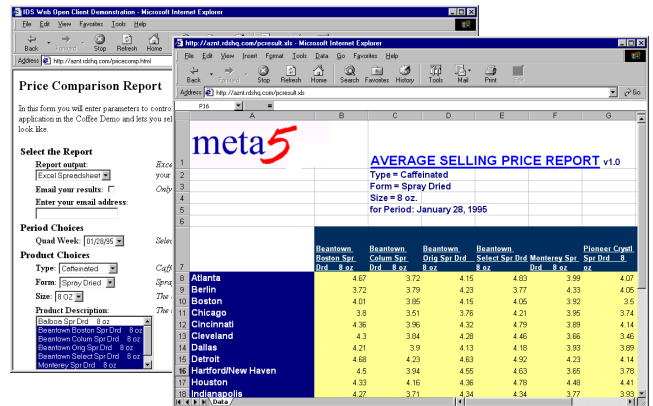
IDS Web Open Client Demonstration - Microsoft Internet Explorer

File Edit View Favorites Tools Help

Back Forward Stop Refresh Home

Address http://azmt.rdshq.com/pricecomp.html

Price Comparison Report

In this form you will enter parameters to contro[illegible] application in the Coffee Demo and lets you sel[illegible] look like.

Select the Report

Report output: Excel Spreadsheet Exce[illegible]

your

Email your results: Only

Enter your email address:

Period Choices

Quad Week: 01/28/95 Selec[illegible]

Product Choices

Type: Caffeinated Caff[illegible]

Form: Spray Dried The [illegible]

Size: 8 OZ The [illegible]

Product Description: The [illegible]

Balboa Spr Drd 8 oz
Beantown Boston Spr Drd 8 oz
Beantown Colum Spr Drd 8 oz
Beantown Orig Spr Drd 8 oz
Beantown Select Spr Drd 8 oz
Monterey Spr Drd 8 oz

http://azmt.rdshq.com/pcresult.xls - Microsoft Internet Explorer

File Edit View Insert Format Tools Data Go Favorites Help

Back Forward Stop Refresh Home Search Favorites History Tools Mail Print Edit

Address http://azmt.rdshq.com/pcresult.xls Go

P16 =

meta5

AVERAGE SELLING PRICE REPORT v1.0

Type = Caffeinated

Form = Spray Dried

Size = 8 oz.

for Period: January 28, 1995

| | Beantown Boston Spr Drd 8 oz | Beantown Colum Spr Drd 8 oz | Beantown Orig Spr Drd 8 oz | Beantown Select Spr Drd 8 oz | Monterey Spr Drd 8 oz | Pioneer Cryst Spr Drd 8 oz |
|---|---|---|---|---|---|---|
| Atlanta | 4.67 | 3.72 | 4.15 | 4.83 | 3.99 | 4.07 |
| Berlin | 3.72 | 3.79 | 4.23 | 3.77 | 4.33 | 4.05 |
| Boston | 4.01 | 3.85 | 4.15 | 4.05 | 3.92 | 3.5 |
| Chicago | 3.8 | 3.51 | 3.76 | 4.21 | 3.95 | 3.74 |
| Cincinnati | 4.36 | 3.96 | 4.32 | 4.79 | 3.89 | 4.14 |
| Cleveland | 4.3 | 3.84 | 4.28 | 4.46 | 3.66 | 3.46 |
| Dallas | 4.21 | 3.9 | 4.13 | 4.18 | 3.93 | 3.89 |
| Detroit | 4.68 | 4.23 | 4.63 | 4.92 | 4.23 | 4.14 |
| Hartford/New Haven | 4.5 | 3.94 | 4.55 | 4.63 | 3.65 | 3.78 |
| Houston | 4.33 | 4.16 | 4.36 | 4.78 | 4.48 | 4.41 |
| Indianapolis | 4.27 | 3.71 | 4.34 | 4.34 | 3.77 | 3.93 |

Data